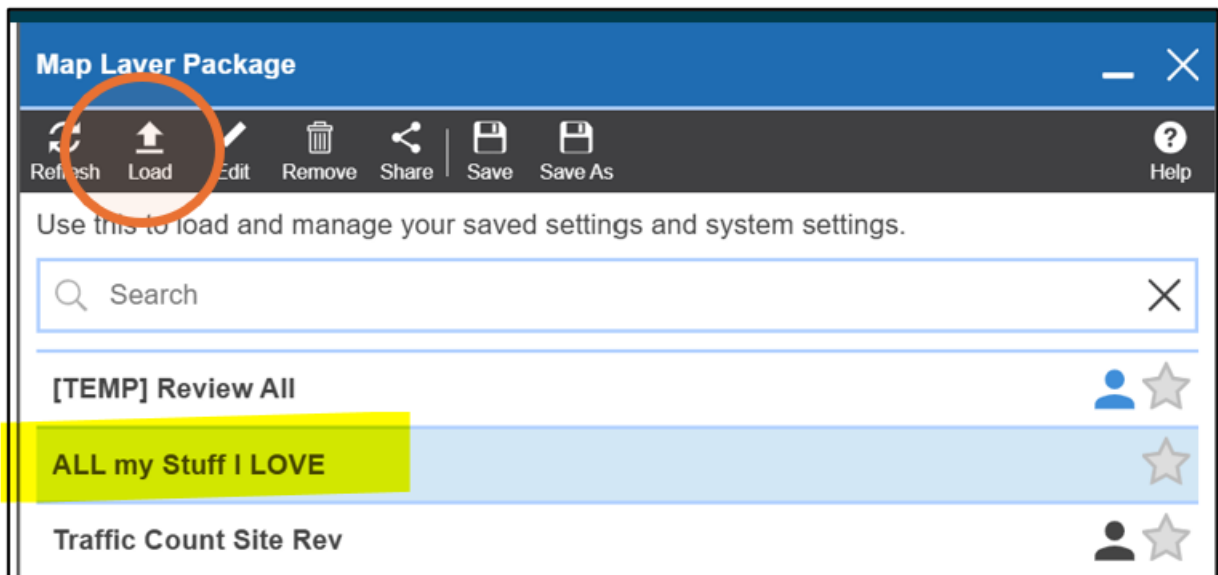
Map Laver Package

Refresh Load Edit Remove Share Save Save As Help

Use this to load and manage your saved settings and system settings.

Search

[TEMP] Review All

ALL my Stuff I LOVE

Traffic Count Site Rev